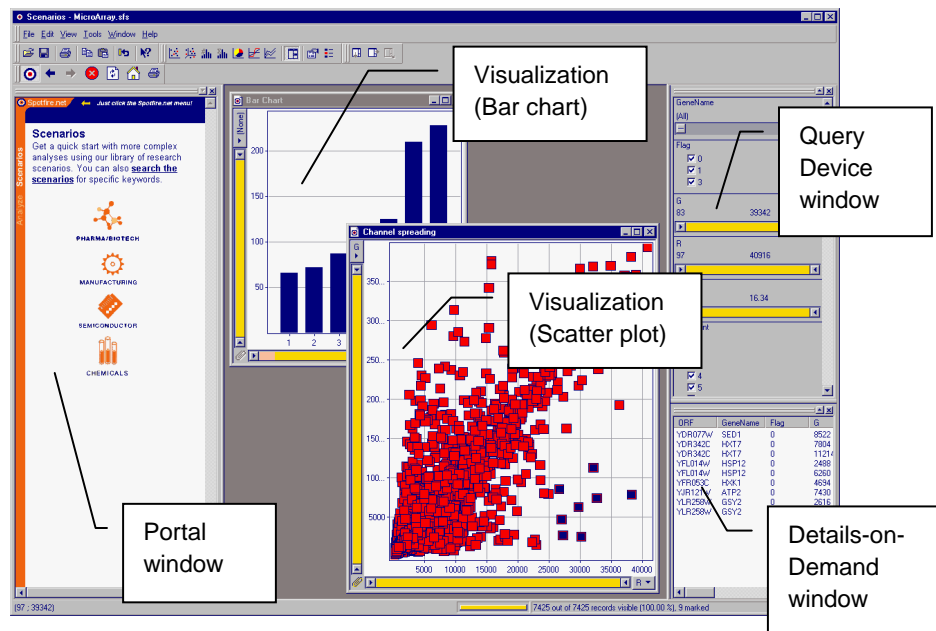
Scenarios - MicroArray.sfs

File Edit View Tools Window Help

Spotfire.net

Just click the Spotfire.net menu!

Analyst Scenarios

Scenarios

Get a quick start with more complex analyses using our library of research scenarios. You can also search the scenarios for specific keywords.

PHARMA/BIOTECH

MANUFACTURING

SEMICONDUCTOR

CHEMICALS

Bar Chart

(None)

200

150

100

50

1 2 3

Visualization (Bar chart)

Channel spreading

G

350

300

250

200

150

100

5000

5000 10000 15000 20000 25000 30000 35000 40000

R

Visualization (Scatter plot)

GeneName

(All)

Flag

0

1

3

G

83 39342

R

97 40916

16.34

4

5

Query Device window

| ORF | GeneName | Flag | G |
|---|---|---|---|
| YDR077W | SED1 | 0 | 8522 |
| YDR342C | HXT7 | 0 | 7804 |
| YDR342C | HXT7 | 0 | 11214 |
| YFL014W | HSP12 | 0 | 2498 |
| YFL014W | HSP12 | 0 | 6260 |
| YFR053C | HXK1 | 0 | 4694 |
| YJR121W | ATP2 | 0 | 7430 |
| YLR258W | GSY2 | 0 | 3634 |
| YLR258W | GSY2 | 0 | 4017 |

Details-on-Demand window

Portal window

(97 ; 39342)

7425 out of 7425 records visible (100.00 %), 9 marked